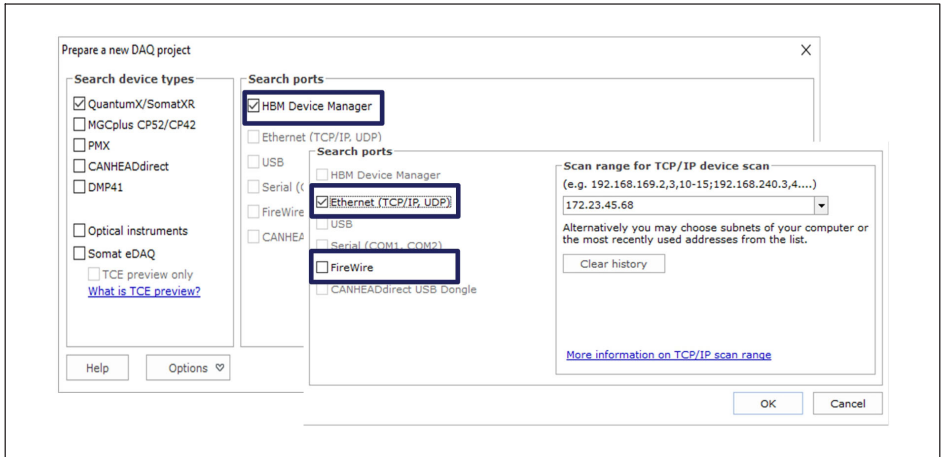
Prepare a new DAQ project

X

Search device types

QuantumX/SomatXR
MGCplus CP52/CP42
PMX
CANHEADdirect
DMP41

Optical instruments
Somat eDAQ
TCE preview only
What is TCE preview?

Help

Options

Search ports

HBM Device Manager

Ethernet (TCP/IP, UDP)
USB
Serial (C
FireWire
CANHEA

Search ports

HBM Device Manager
Ethernet (TCP/IP, UDP)
USB
Serial (COM1, COM2)
FireWire
CANHEADdirect USB Dongle

Scan range for TCP/IP device scan

(e.g. 192.168.169.2,3,10-15;192.168.240.3,4....)

172.23.45.68

Alternatively you may choose subnets of your computer or the most recently used addresses from the list.

Clear history

More information on TCP/IP scan range

OK

Cancel